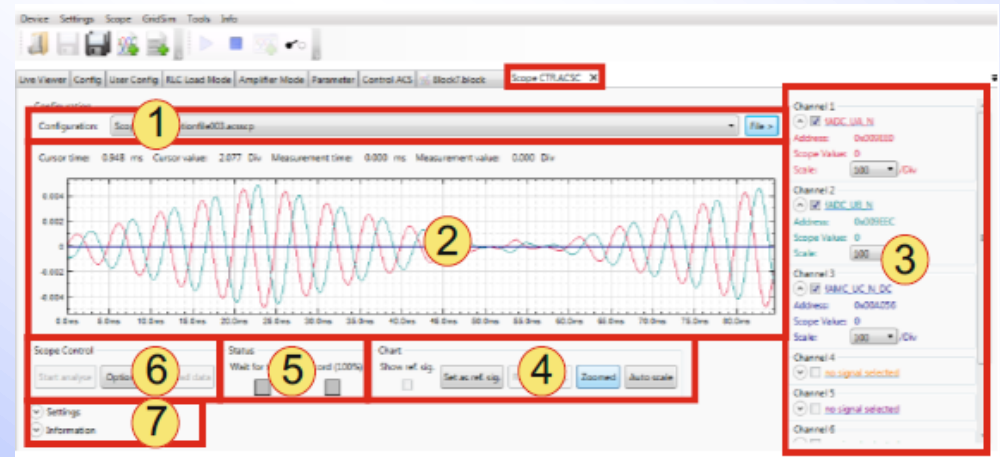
Device Settings Scope GridSim Tools Info

Live Viewer | Config | User Config | RLC Load Mode | Amplifier Mode | Parameter | Control ACS | Block7.block | Scope CTR.ACSC ✕

Configuration

Configuration: Sco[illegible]tionfile003.acscp

File »

1

Cursor time: 0.948 ms Cursor value: 2.077 Div Measurement time: 0.000 ms Measurement value: 0.000 Div

0.004
0.002
0
-0.002
-0.004

2

0.0ms 5.0ms 10.0ms 15.0ms 20.0ms 25.0ms 30.0ms 35.0ms 40.0ms 45.0ms 50.0ms 55.0ms 60.0ms 65.0ms 70.0ms 75.0ms 80.0ms

Scope Control

Start analyze Optio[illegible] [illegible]ad data

6

Status

Wait for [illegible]ord (100%)

5

Chart

Show ref. sig.

Set as ref. sig. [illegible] Zoomed Auto scale

4

Settings

Information

7

Channel 1
fADC_UL_N
Address: 0x00A030
Scope Value: 0
Scale: 100 /Div

Channel 2
fADC_UB_N
Address: 0x009EEC
Scope Value: 0
Scale: 100

3

Channel 3
fADC_UC_N_DC
Address: 0x00A056
Scope Value: 0
Scale: 200 /Div

Channel 4
no signal selected

Channel 5
no signal selected

Channel 6